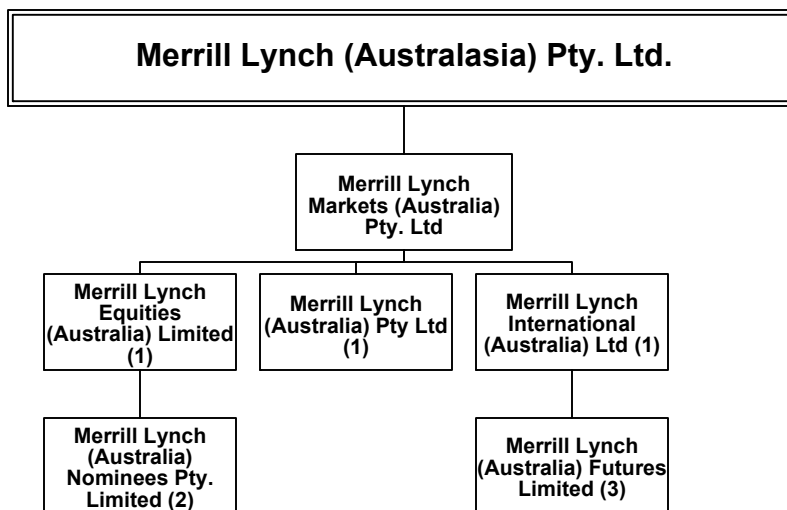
Merrill Lynch (Australasia) Pty. Ltd.

Merrill Lynch Markets (Australia) Pty. Ltd

Merrill Lynch Equities (Australia) Limited (1)

Merrill Lynch (Australia) Pty Ltd (1)

Merrill Lynch International (Australia) Ltd (1)

Merrill Lynch (Australia) Nominees Pty. Limited (2)

Merrill Lynch (Australia) Futures Limited (3)